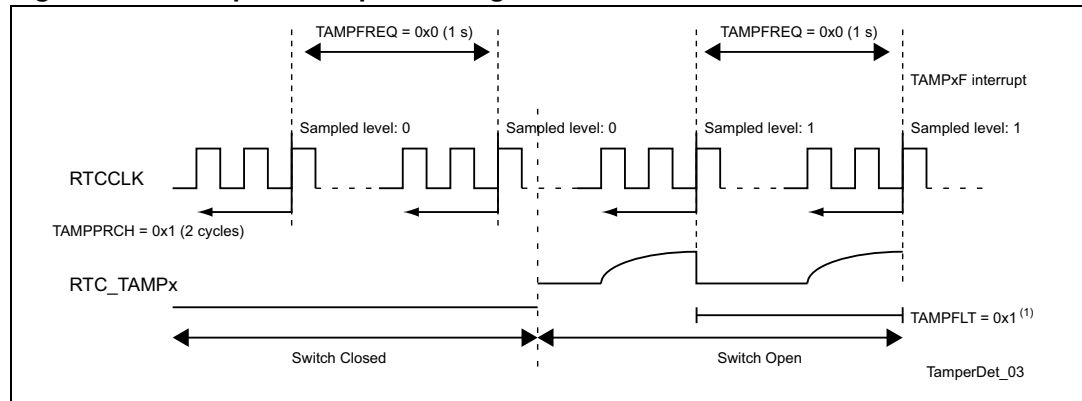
TAMPFREQ = 0x0 (1 s)

TAMPFREQ = 0x0 (1 s)

TAMPxF interrupt

Sampled level: 0

Sampled level: 0

Sampled level: 1

Sampled level: 1

RTCCLK

TAMPPRCH = 0x1 (2 cycles)

RTC_TAMPx

TAMPFLT = 0x1 $^{(1)}$

Switch Closed

Switch Open

TamperDet_03